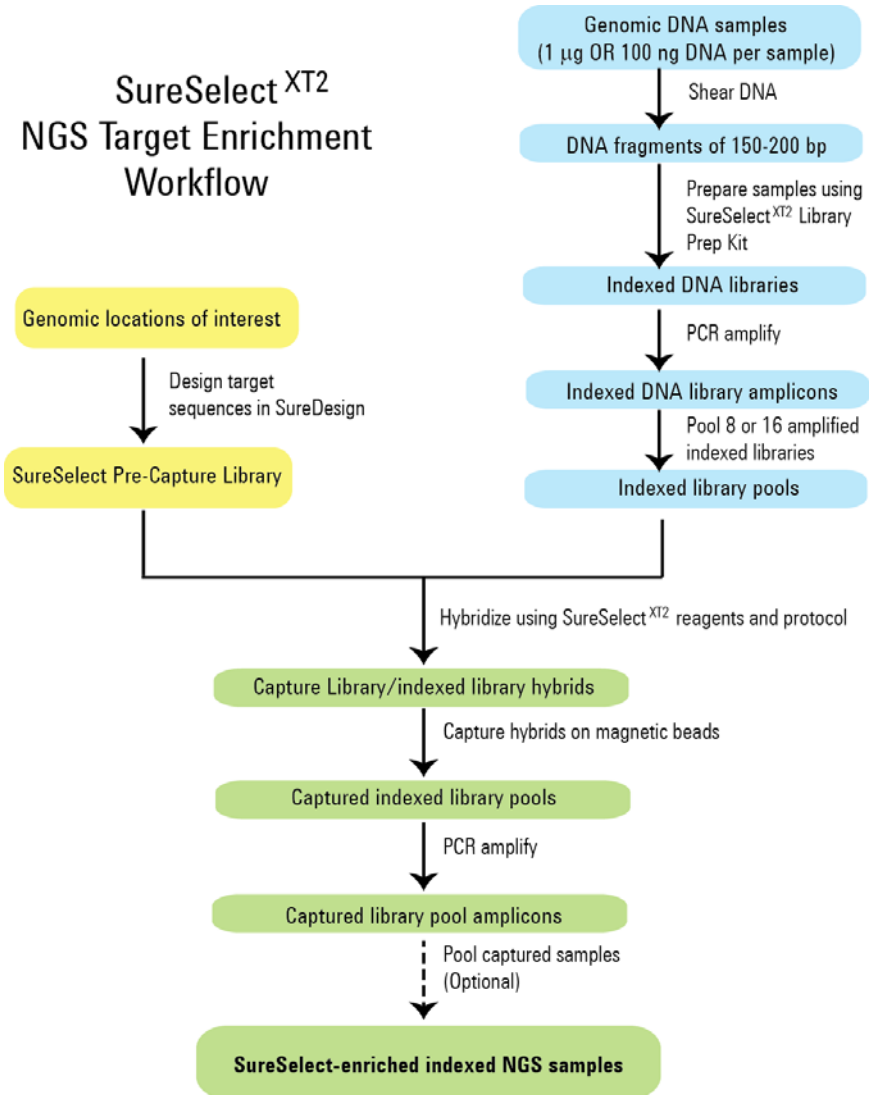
SureSelect $^{XT2}$
NGS Target Enrichment Workflow

Genomic DNA samples (1 $\mu$g OR 100 ng DNA per sample)

Shear DNA

DNA fragments of 150-200 bp

Prepare samples using SureSelect$^{XT2}$ Library Prep Kit

Indexed DNA libraries

PCR amplify

Indexed DNA library amplicons

Pool 8 or 16 amplified indexed libraries

Indexed library pools

Genomic locations of interest

Design target sequences in SureDesign

SureSelect Pre-Capture Library

Hybridize using SureSelect$^{XT2}$ reagents and protocol

Capture Library/indexed library hybrids

Capture hybrids on magnetic beads

Captured indexed library pools

PCR amplify

Captured library pool amplicons

Pool captured samples (Optional)

SureSelect-enriched indexed NGS samples